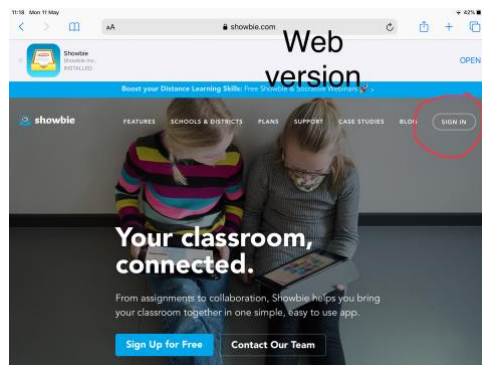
11:18 Mon 11 May

42%

AA showbie.com

Showbie
Showbie Inc.
INSTALLED

Web version

OPEN

Boost your Distance Learning Skills: Free Showbie & Socrative Webinars

showbie

FEATURES SCHOOLS & DISTRICTS PLANS SUPPORT CASE STUDIES BLOG SIGN IN

Your classroom, connected.

From assignments to collaboration, Showbie helps you bring your classroom together in one simple, easy to use app.

Sign Up for Free

Contact Our Team